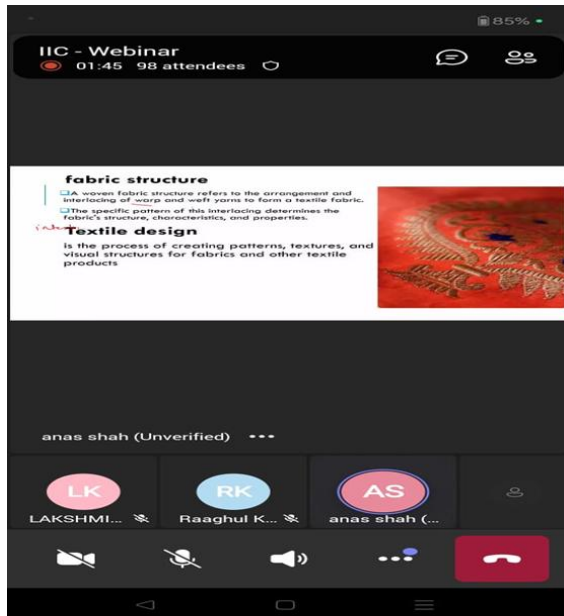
85%

IIC - Webinar

01:45 98 attendees

fabric structure

A woven fabric structure refers to the arrangement and interlacing of warp and weft yarns to form a textile fabric.

The specific pattern of this interlacing determines the fabric's structure, characteristics, and properties.

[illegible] Textile design

is the process of creating patterns, textures, and visual structures for fabrics and other textile products

anas shah (Unverified) •••

LK
LAKSHMI...

RK
Raaghul K...

AS
anas shah (...